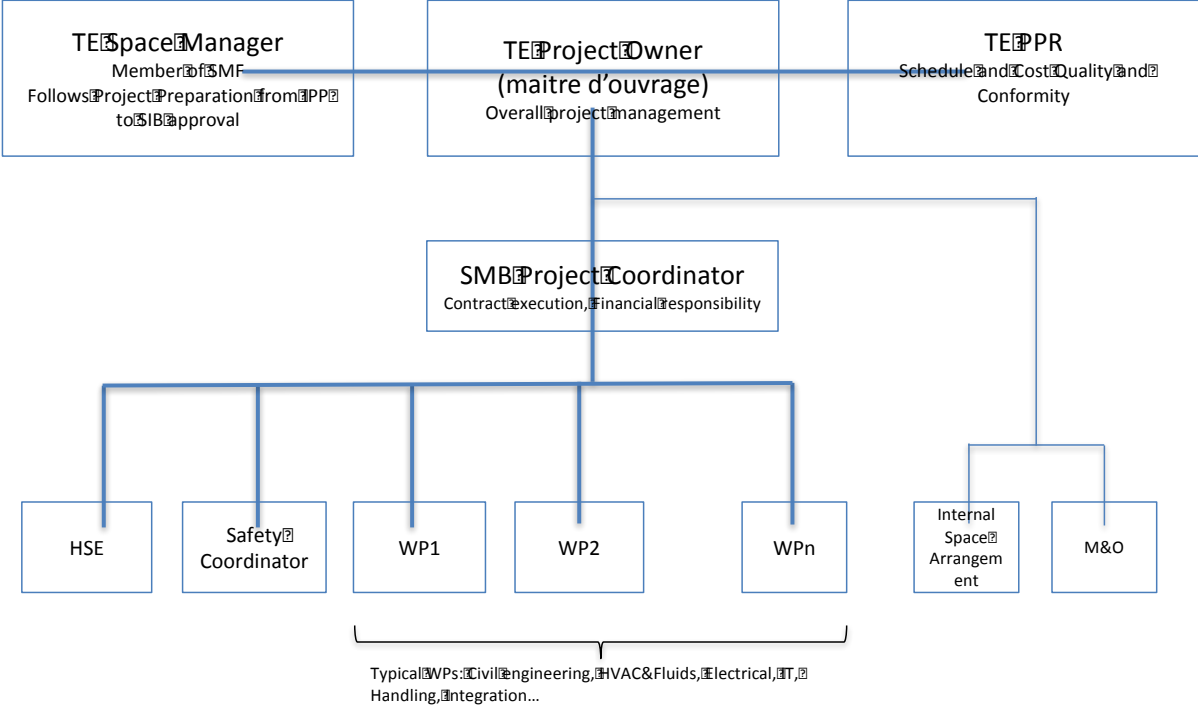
TE Space Manager
Member of SMF
Follows Project Preparation from PP to SIB approval

TE Project Owner
(maitre d'ouvrage)
Overall project management

TE PPR
Schedule and Cost Quality and Conformity

SMB Project Coordinator
Contract execution, Financial responsibility

HSE

Safety Coordinator

WP1

WP2

WPn

Internal Space Arrangement

M&O

Typical WPs: Civil engineering, HVAC&Fluids, Electrical, IT, Handling, Integration…